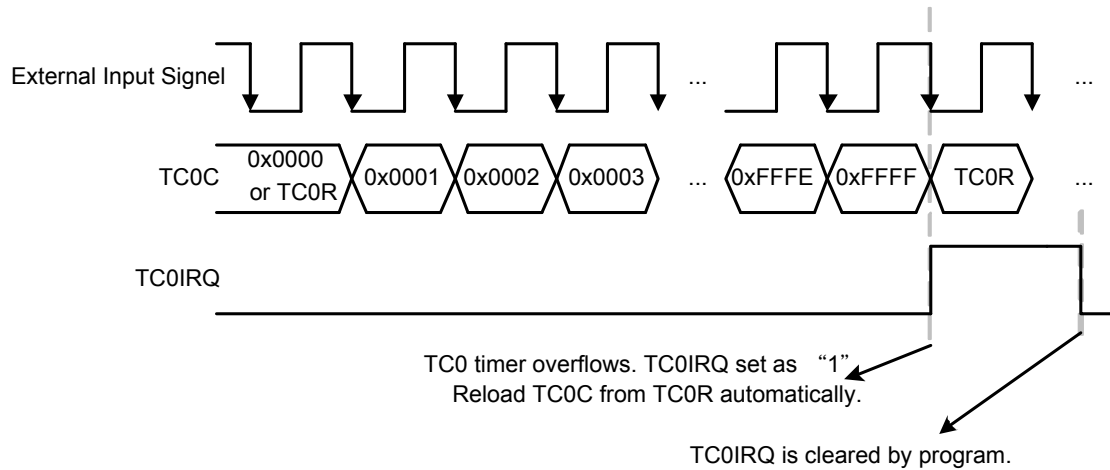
External Input Signel

...

...

TC0C

0x0000 or TC0R

0x0001

0x0002

0x0003

...

0xFFFE

0xFFFF

TC0R

...

TC0IRQ

TC0 timer overflows. TC0IRQ set as "1"
Reload TC0C from TC0R automatically.

TC0IRQ is cleared by program.